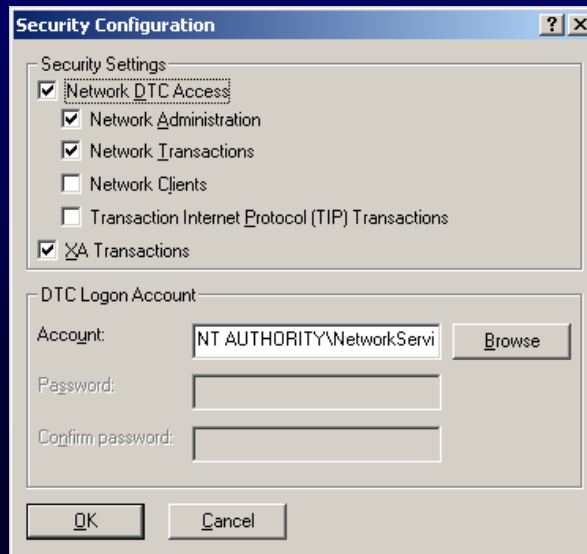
Security Configuration

? X

Security Settings

Network DTC Access

Network Administration

Network Transactions

Network Clients

Transaction Internet Protocol (TIP) Transactions

XA Transactions

DTC Logon Account

Account:

NT AUTHORITY\NetworkServi

Browse

Password:

Confirm password:

OK

Cancel